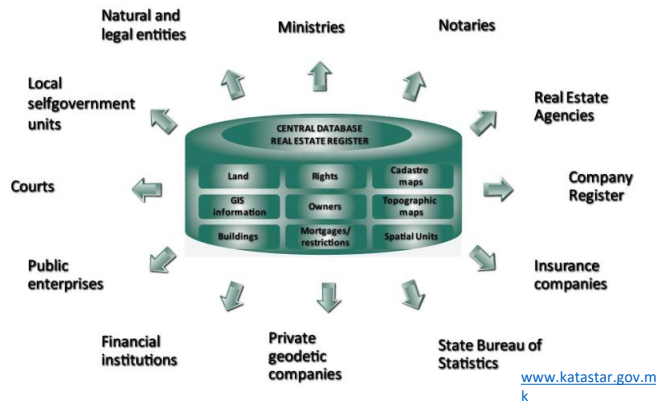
Natural and legal entities

Ministries

Notaries

Local selfgovernment units

Real Estate Agencies

CENTRAL DATABASE
REAL ESTATE REGISTER

| Land | Rights | Cadastre maps |
|---|---|---|
| GIS information | Owners | Topographic maps |
| Buildings | Mortgages/ restrictions | Spatial Units |

Courts

Company Register

Public enterprises

Insurance companies

Financial institutions

Private geodetic companies

State Bureau of Statistics

www.katastar.gov.mk